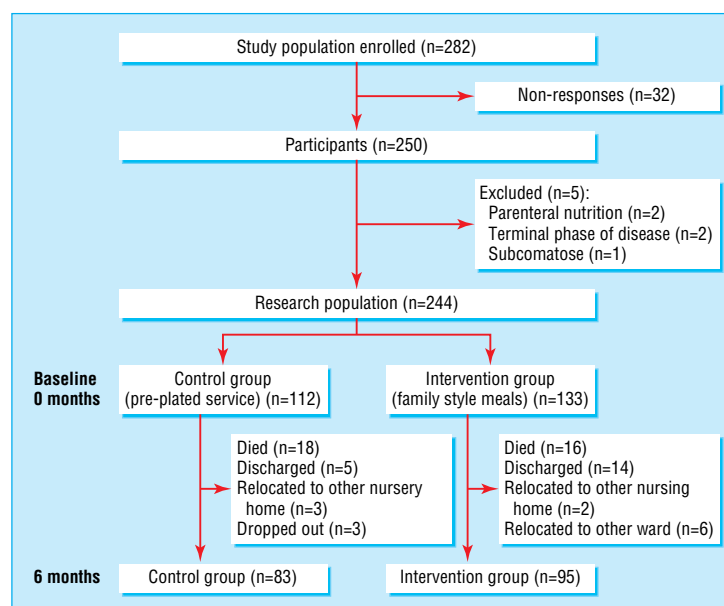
Study population enrolled (n=282)

Non-responses (n=32)

Participants (n=250)

Excluded (n=5):
Parenteral nutrition (n=2)
Terminal phase of disease (n=2)
Subcomatose (n=1)

Research population (n=244)

Baseline
0 months

Control group
(pre-plated service) (n=112)

Intervention group
(family style meals) (n=133)

Died (n=18)
Discharged (n=5)
Relocated to other nursery home (n=3)
Dropped out (n=3)

Died (n=16)
Discharged (n=14)
Relocated to other nursing home (n=2)
Relocated to other ward (n=6)

6 months

Control group (n=83)

Intervention group (n=95)